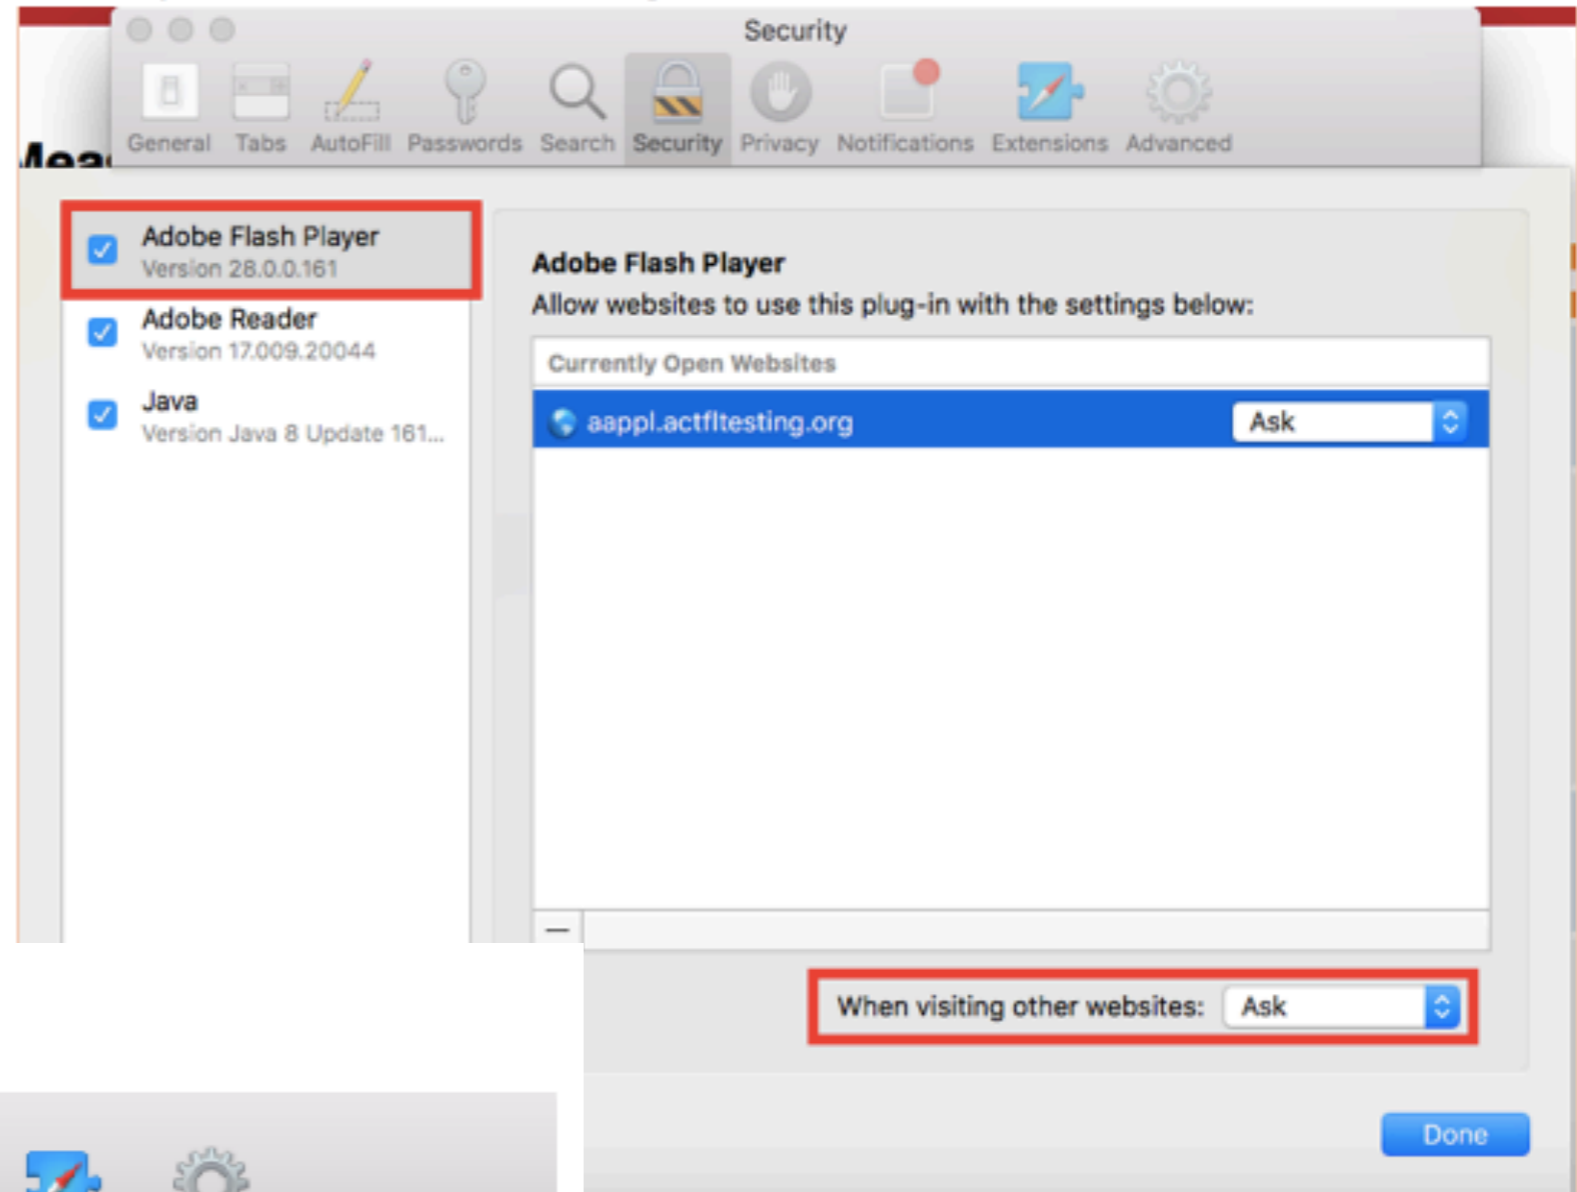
Security

General Tabs AutoFill Passwords Search Security Privacy Notifications Extensions Advanced

Mea

Adobe Flash Player
Version 28.0.0.161

Adobe Reader
Version 17.009.20044

Java
Version Java 8 Update 161...

Adobe Flash Player
Allow websites to use this plug-in with the settings below:

Currently Open Websites

aappl.actfltesting.org Ask

—

When visiting other websites: Ask

Done